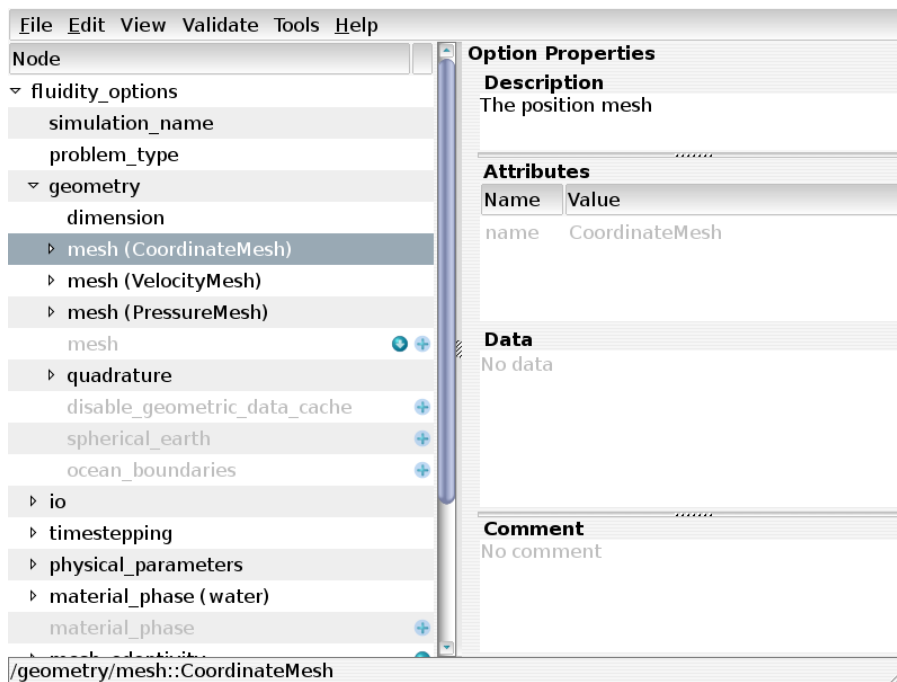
File Edit View Validate Tools Help

Node

fluidity_options
simulation_name
problem_type
geometry
dimension
mesh (CoordinateMesh)
mesh (VelocityMesh)
mesh (PressureMesh)
mesh
quadrature
disable_geometric_data_cache
spherical_earth
ocean_boundaries
io
timestepping
physical_parameters
material_phase (water)
material_phase
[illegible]

Option Properties
Description
The position mesh

Attributes
| Name | Value |
|---|---|
| name | CoordinateMesh |

Data
No data

Comment
No comment

/geometry/mesh::CoordinateMesh